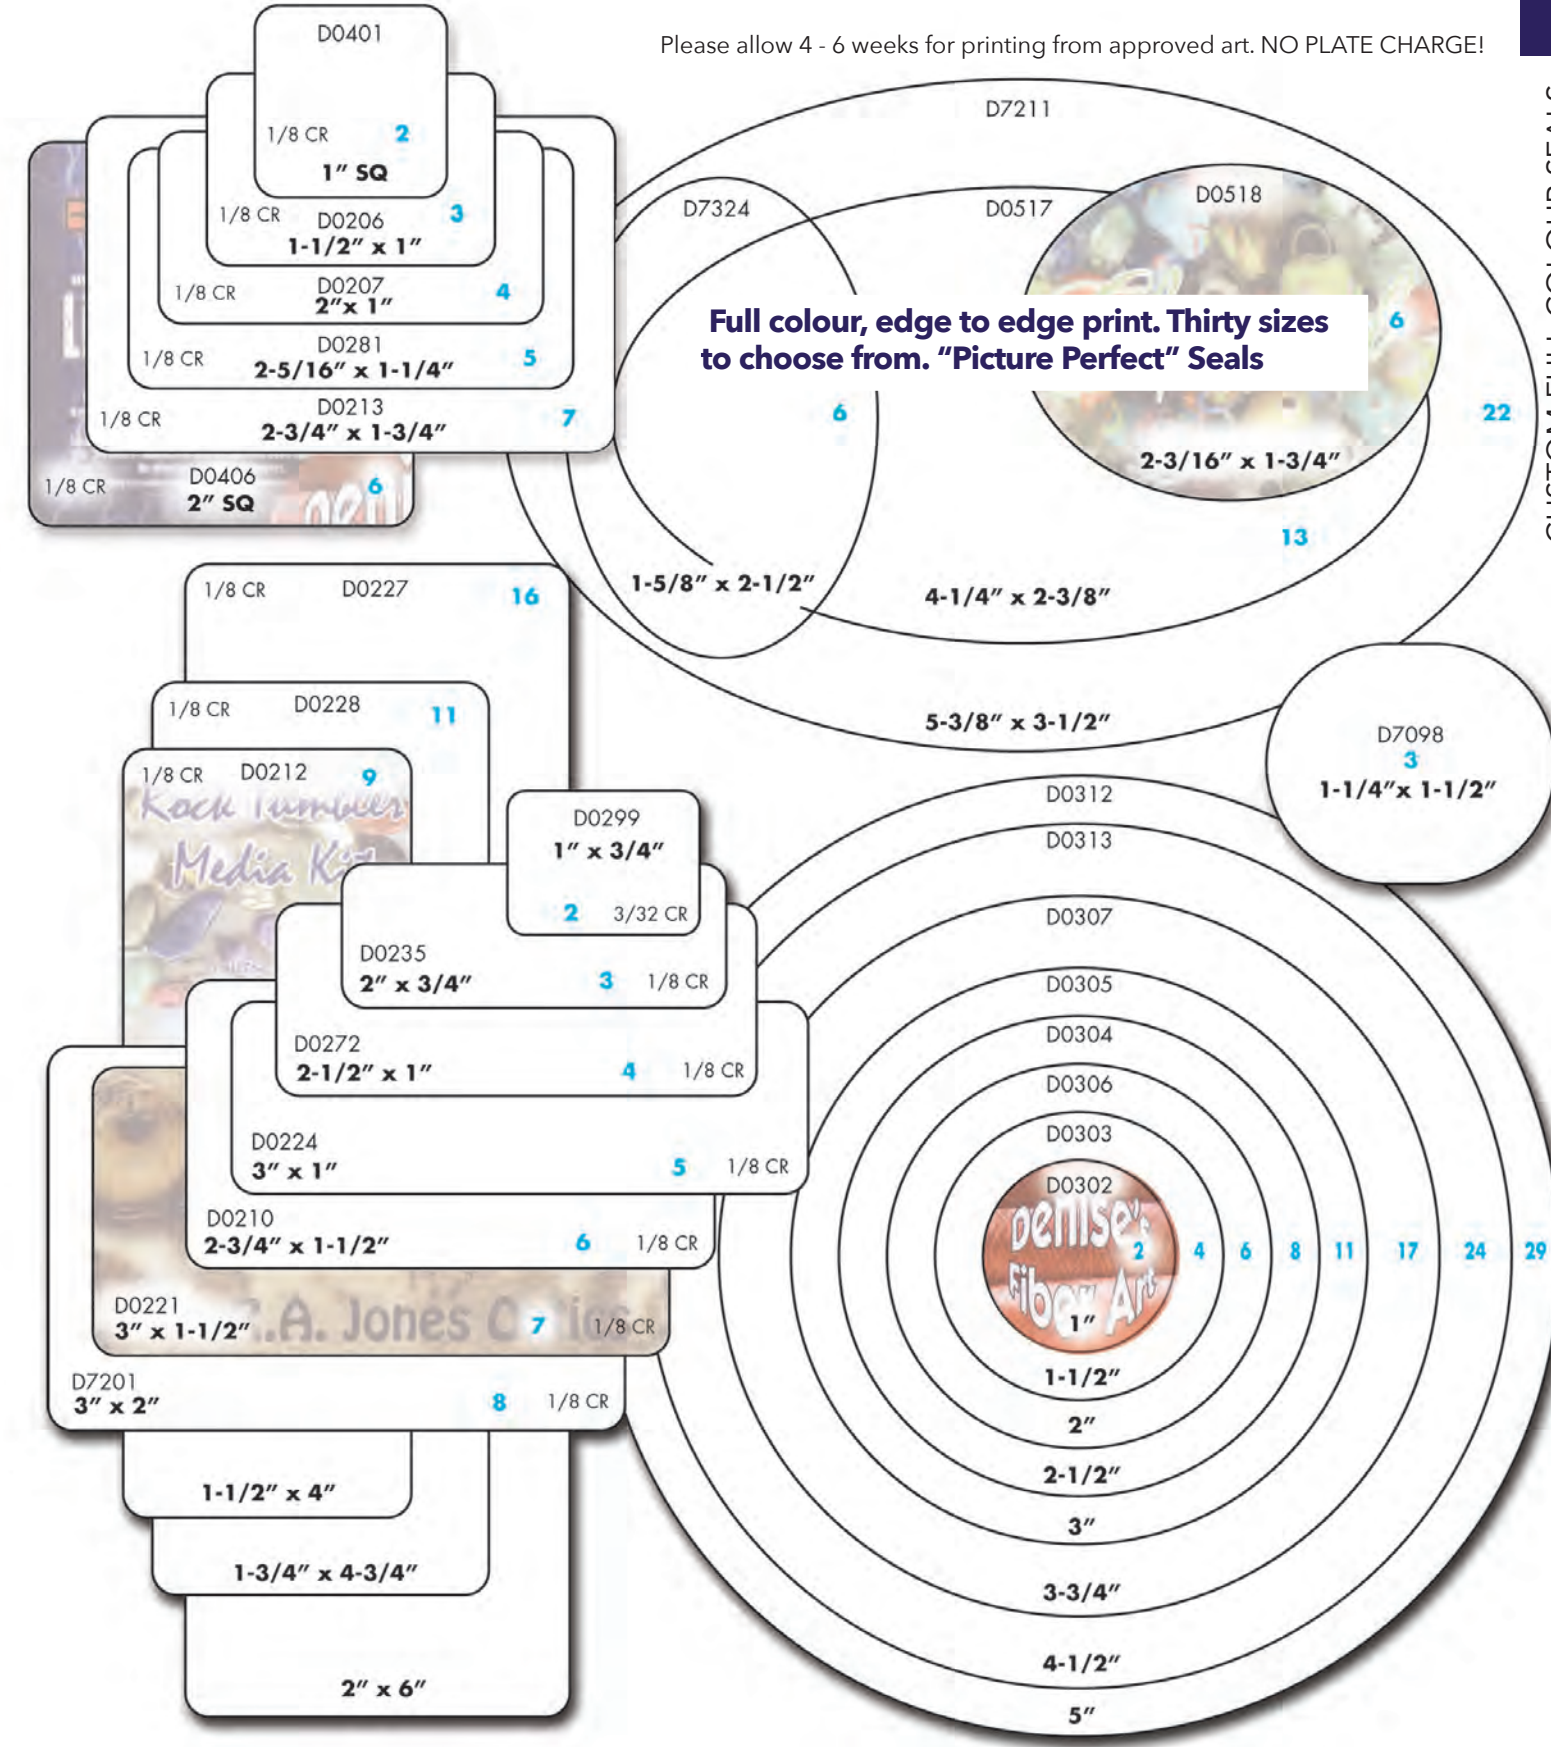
Please allow 4 - 6 weeks for printing from approved art. NO PLATE CHARGE!

CUSTOM FULL COLOUR SEALS

Full colour, edge to edge print. Thirty sizes to choose from. "Picture Perfect" Seals

D0401
1/8 CR
2
1" SQ

1/8 CR
D0206
3
1-1/2" x 1"

1/8 CR
D0207
2"x 1"
4

1/8 CR
D0281
2-5/16" x 1-1/4"
5

1/8 CR
D0213
2-3/4" x 1-3/4"
7

1/8 CR
D0406
2" SQ
6

D7211
D7324
D0517
D0518
6
6
22
2-3/16" x 1-3/4"
13
1-5/8" x 2-1/2"
4-1/4" x 2-3/8"
5-3/8" x 3-1/2"

D7098
3
1-1/4"x 1-1/2"

1/8 CR
D0227
16

1/8 CR
D0228
11

1/8 CR
D0212
9
Rock Tumbler
Media Kit

D0299
1" x 3/4"
2
3/32 CR

D0235
2" x 3/4"
3
1/8 CR

D0272
2-1/2" x 1"
4
1/8 CR

D0224
3" x 1"
5
1/8 CR

D0210
2-3/4" x 1-1/2"
6
1/8 CR

D0221
3" x 1-1/2"
7
1/8 CR
A. Jones

D7201
3" x 2"
8
1/8 CR

1-1/2" x 4"
1-3/4" x 4-3/4"
2" x 6"

D0312
D0313
D0307
D0305
D0304
D0306
D0303
D0302
Denise's Fiber Art
1"
2
4
6
8
11
17
24
29
1-1/2"
2"
2-1/2"
3"
3-3/4"
4-1/2"
5"